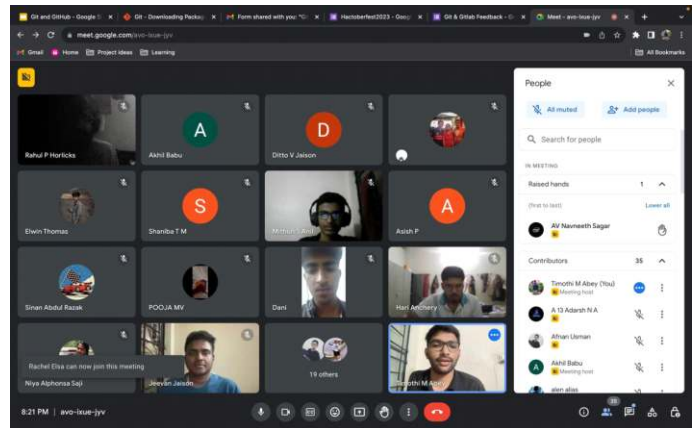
Git and GitHub - Google S | Git - Downloading Packag | Form shared with you: "G | Hacktoberfest2023 - Goog | Git & Gitlab Feedback - G | Meet - avo-ixue-jyv

meet.google.com/avo-ixue-jyv

Gmail | Home | Project ideas | Learning | All Bookmarks

Rahul P Horlicks
A
Akhil Babu
D
Ditto V Jaison
Elwin Thomas
S
Shaniba T M
Mithun S Anil
A
Asish P
Sinan Abdul Razak
POOJA MV
Dani
Hari Anchery
Rachel Elsa can now join this meeting
Niya Alphonsa Saji
Jeevan Jaison
19 others
Timothi M Abey

People
All muted
Add people
Search for people
IN MEETING
Raised hands 1
(first to last)
Lower all
AV Navneeth Sagar
Contributors 35
Timothi M Abey (You)
Meeting host
A 13 Adarsh N A
Afnan Usman
Akhil Babu
Meeting host
alen alias

8:21 PM | avo-ixue-jyv
35